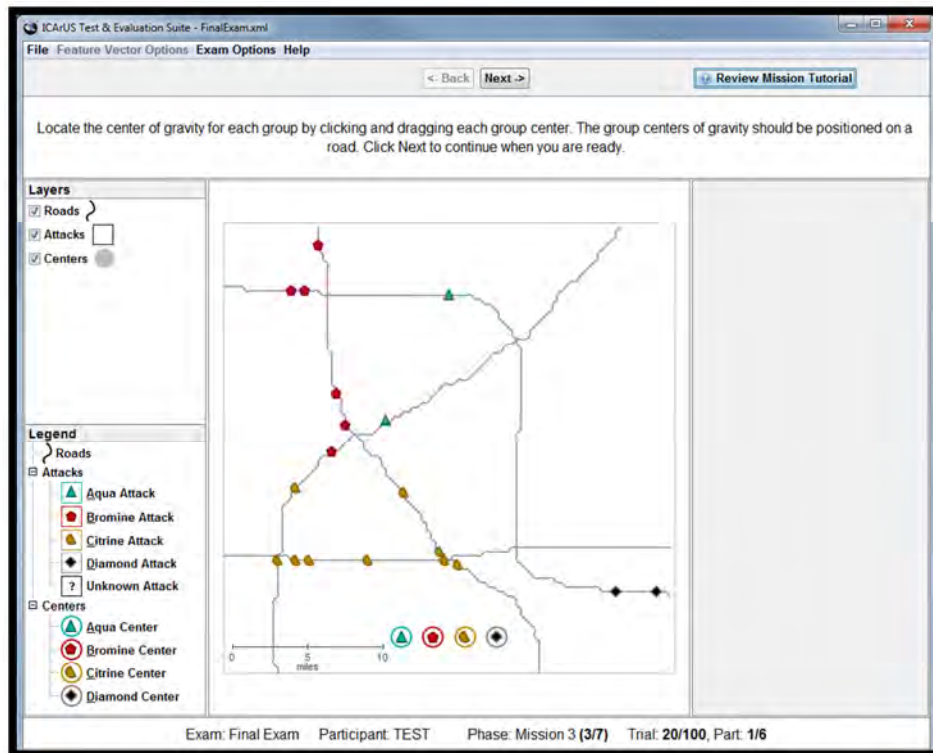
ICArUS Test & Evaluation Suite - FinalExam.xml

File Feature Vector Options Exam Options Help

< Back Next ->

Review Mission Tutorial

Locate the center of gravity for each group by clicking and dragging each group center. The group centers of gravity should be positioned on a road. Click Next to continue when you are ready.

Layers
Roads
Attacks
Centers

Legend
Roads
Attacks
Aqua Attack
Bromine Attack
Citrine Attack
Diamond Attack
? Unknown Attack
Centers
Aqua Center
Bromine Center
Citrine Center
Diamond Center

0 5 10
miles

Exam: Final Exam Participant: TEST Phase: Mission 3 (3/7) Trial: 20/100, Part: 1/6